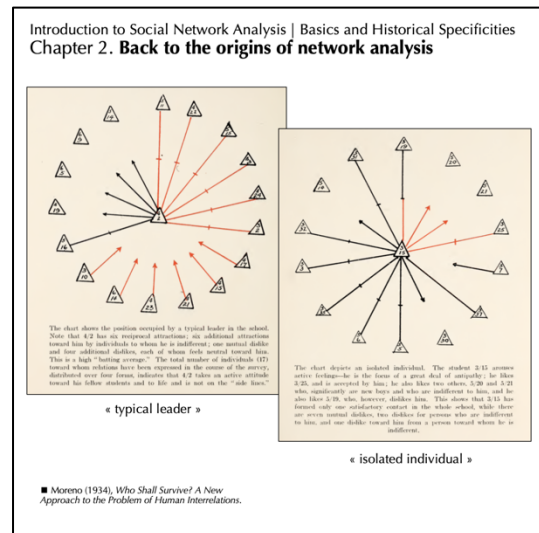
Introduction to Social Network Analysis | Basics and Historical Specificities
Chapter 2. **Back to the origins of network analysis**

The chart shows the position occupied by a typical leader in the school. Note that 4/2 has six reciprocal attractions; six additional attractions toward him by individuals to whom he is indifferent; one mutual dislike and four additional dislikes, each of whom feels neutral toward him. This is a high "batting average." The total number of individuals (17) toward whom relations have been expressed in the course of the survey, distributed over four forms, indicates that 4/2 takes an active attitude toward his fellow students and to life and is not on the "side lines."

« typical leader »

The chart depicts an isolated individual. The student 3/15 arouses active feelings—he is the focus of a great deal of antipathy; he likes 3/25, and is accepted by him; he also likes two others, 5/20 and 5/21 who, significantly are new boys and who are indifferent to him, and he also likes 5/19, who, however, dislikes him. This shows that 3/15 has formed only one satisfactory contact in the whole school, while there are seven mutual dislikes, two dislikes for persons who are indifferent to him, and one dislike toward him from a person toward whom he is indifferent.

« isolated individual »

■ Moreno (1934), *Who Shall Survive? A New Approach to the Problem of Human Interrelations.*